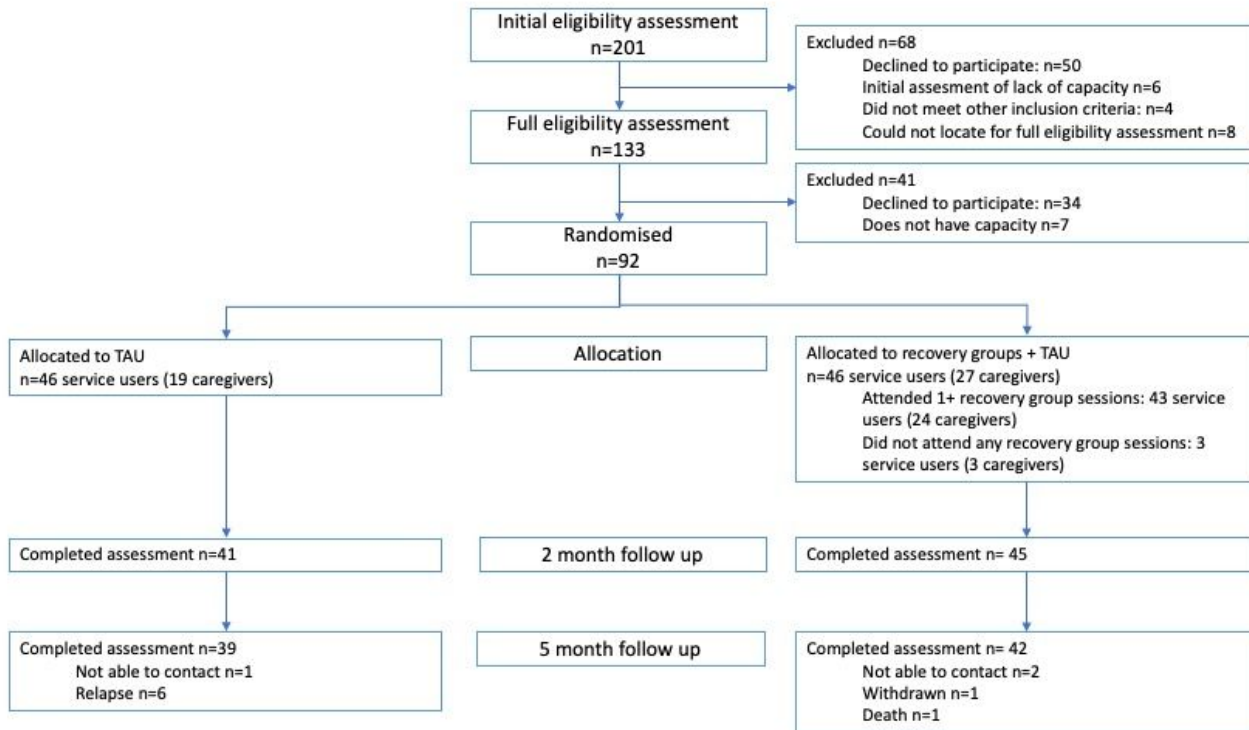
Initial eligibility assessment
n=201

Excluded n=68
Declined to participate: n=50
Initial assesment of lack of capacity n=6
Did not meet other inclusion criteria: n=4
Could not locate for full eligibility assessment n=8

Full eligibility assessment
n=133

Excluded n=41
Declined to participate: n=34
Does not have capacity n=7

Randomised
n=92

Allocated to TAU
n=46 service users (19 caregivers)

Allocation

Allocated to recovery groups + TAU
n=46 service users (27 caregivers)
Attended 1+ recovery group sessions: 43 service users (24 caregivers)
Did not attend any recovery group sessions: 3 service users (3 caregivers)

Completed assessment n=41

2 month follow up

Completed assessment n= 45

Completed assessment n=39
Not able to contact n=1
Relapse n=6

5 month follow up

Completed assessment n= 42
Not able to contact n=2
Withdrawn n=1
Death n=1